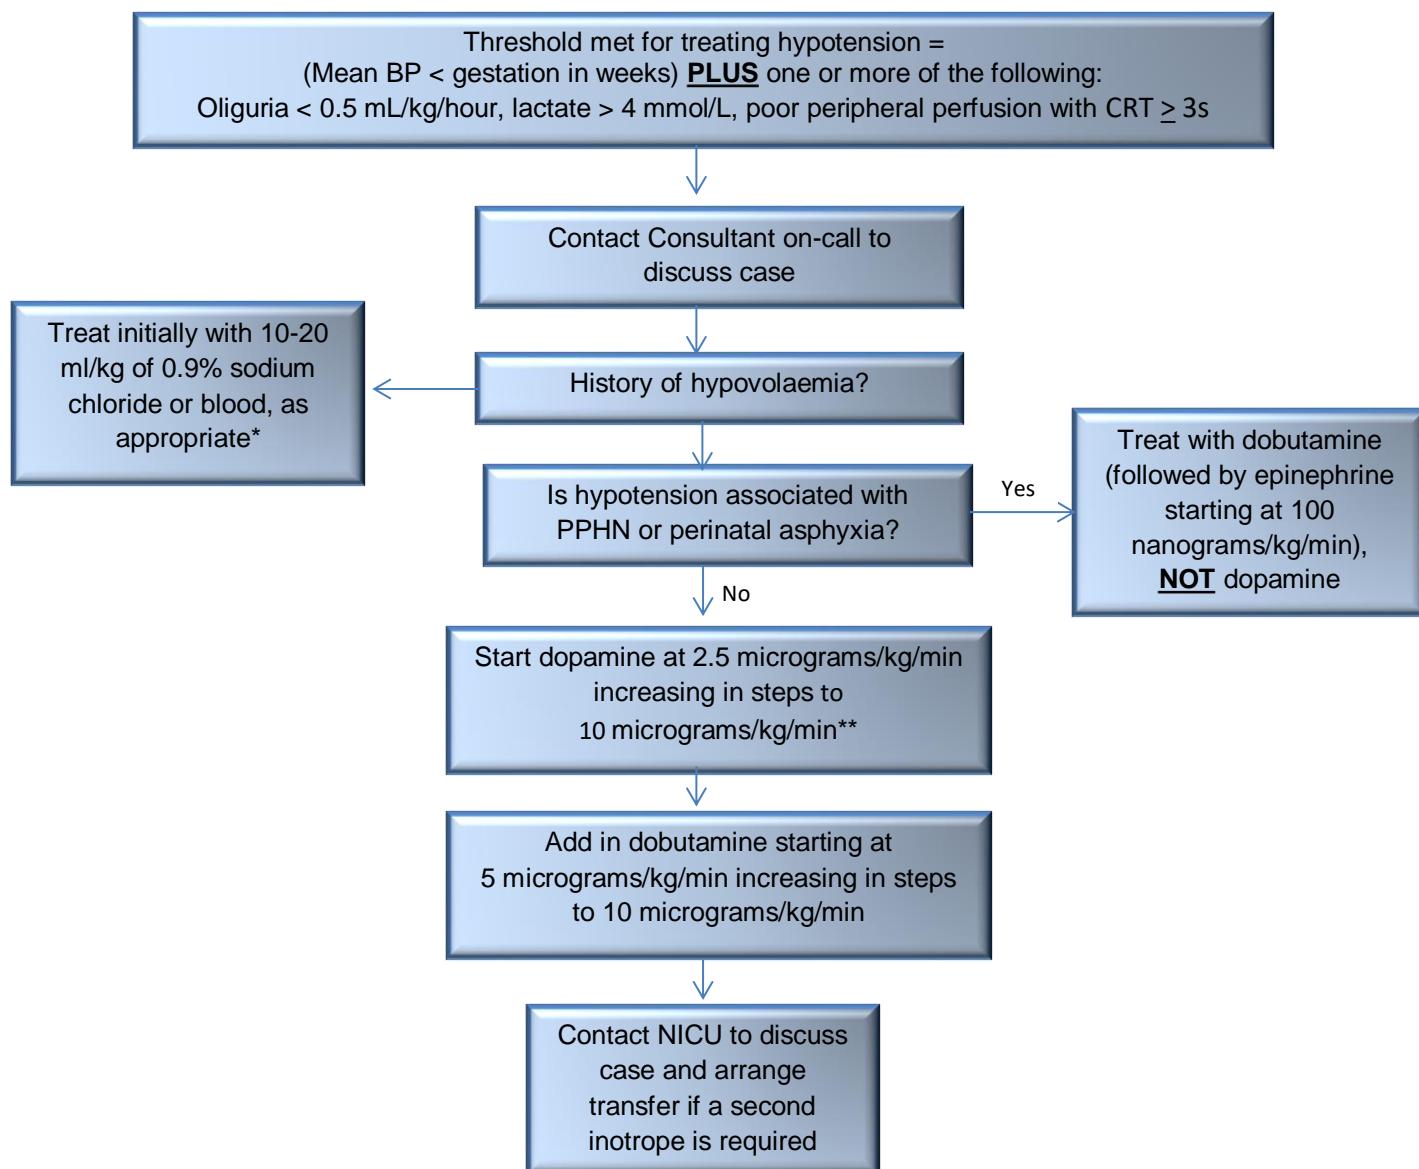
Threshold met for treating hypotension = (Mean BP < gestation in weeks) PLUS one or more of the following: Oliguria < 0.5 mL/kg/hour, lactate > 4 mmol/L, poor peripheral perfusion with CRT $\geq$ 3s

Contact Consultant on-call to discuss case

History of hypovolaemia?

Treat initially with 10-20 ml/kg of 0.9% sodium chloride or blood, as appropriate*

Is hypotension associated with PPHN or perinatal asphyxia?

Yes

Treat with dobutamine (followed by epinephrine starting at 100 nanograms/kg/min), NOT dopamine

No

Start dopamine at 2.5 micrograms/kg/min increasing in steps to 10 micrograms/kg/min**

Add in dobutamine starting at 5 micrograms/kg/min increasing in steps to 10 micrograms/kg/min

Contact NICU to discuss case and arrange transfer if a second inotrope is required